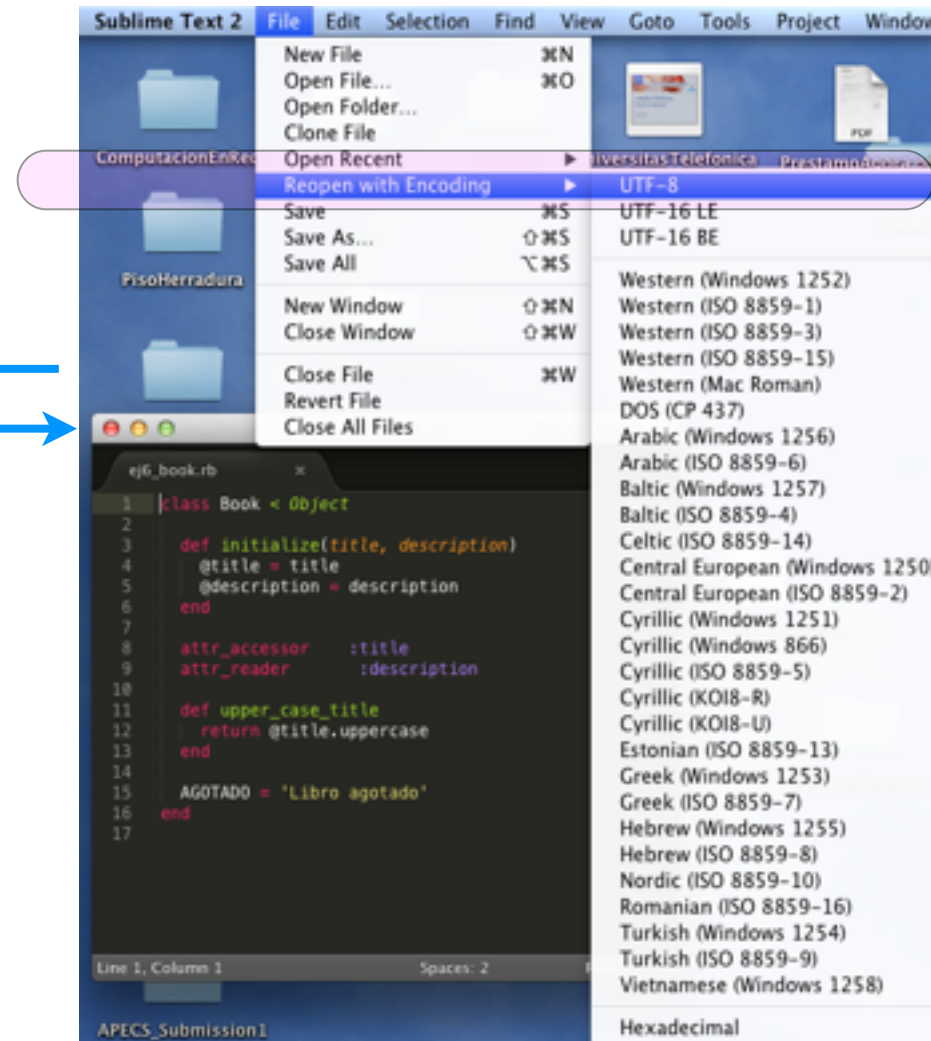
Sublime Text 2 File Edit Selection Find View Goto Tools Project Window

New File ⌘N
Open File... ⌘O
Open Folder...
Clone File
Open Recent ▶
Reopen with Encoding ▶
Save ⌘S
Save As... ⇧⌘S
Save All ⌥⌘S
New Window ⇧⌘N
Close Window ⇧⌘W
Close File ⌘W
Revert File
Close All Files

UTF-8
UTF-16 LE
UTF-16 BE
Western (Windows 1252)
Western (ISO 8859-1)
Western (ISO 8859-3)
Western (ISO 8859-15)
Western (Mac Roman)
DOS (CP 437)
Arabic (Windows 1256)
Arabic (ISO 8859-6)
Baltic (Windows 1257)
Baltic (ISO 8859-4)
Celtic (ISO 8859-14)
Central European (Windows 1250)
Central European (ISO 8859-2)
Cyrillic (Windows 1251)
Cyrillic (Windows 866)
Cyrillic (ISO 8859-5)
Cyrillic (KOI8-R)
Cyrillic (KOI8-U)
Estonian (ISO 8859-13)
Greek (Windows 1253)
Greek (ISO 8859-7)
Hebrew (Windows 1255)
Hebrew (ISO 8859-8)
Nordic (ISO 8859-10)
Romanian (ISO 8859-16)
Turkish (Windows 1254)
Turkish (ISO 8859-9)
Vietnamese (Windows 1258)
Hexadecimal

ComputacionEnRe
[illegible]versitasTelefonica
Prestamo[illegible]
PDF
PisoHerradura
APECS_Submission1

ej6_book.rb ×

1 class Book < Object
2
3 def initialize(title, description)
4 @title = title
5 @description = description
6 end
7
8 attr_accessor :title
9 attr_reader :description
10
11 def upper_case_title
12 return @title.uppercase
13 end
14
15 AGOTADO = 'Libro agotado'
16 end
17

Line 1, Column 1
Spaces: 2